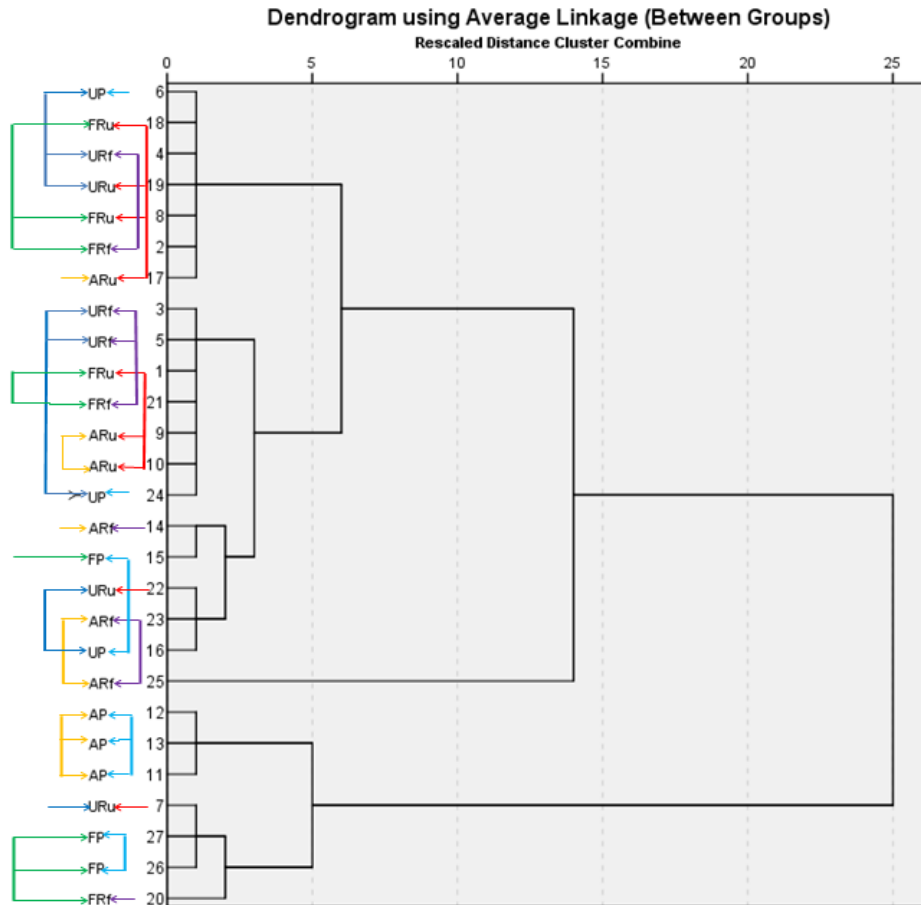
Dendrogram using Average Linkage (Between Groups)

Rescaled Distance Cluster Combine

0 5 10 15 20 25

UP 6
FRu 18
URf 4
URu 19
FRu 8
FRf 2
ARu 17
URf 3
URf 5
FRu 1
FRf 21
ARu 9
ARu 10
UP 24
ARf 14
FP 15
URu 22
ARf 23
UP 16
ARf 25
AP 12
AP 13
AP 11
URu 7
FP 27
FP 26
FRf 20